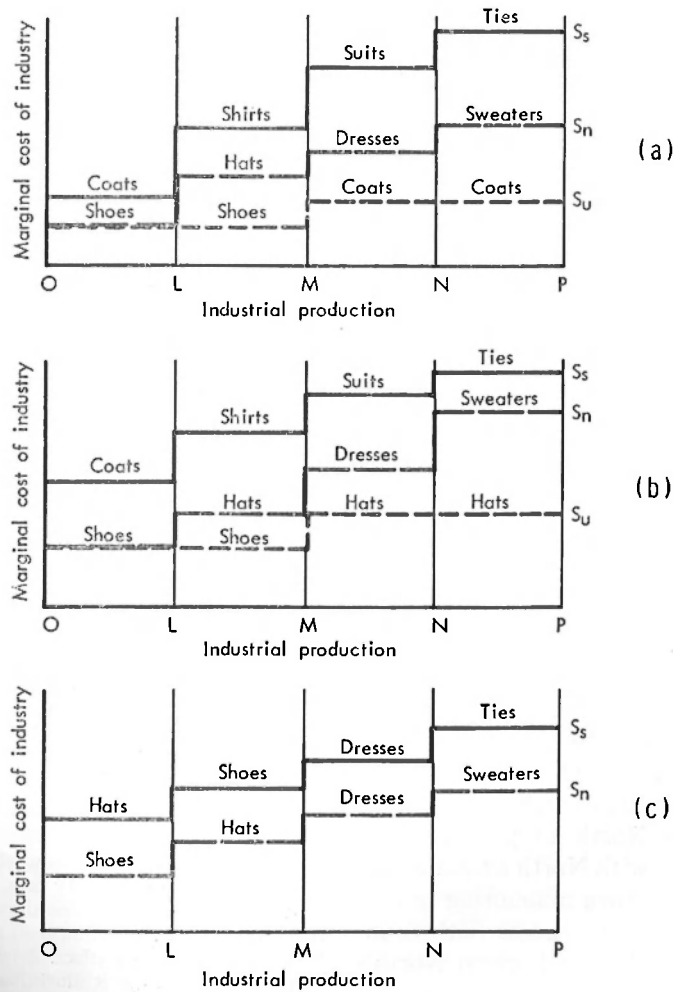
Marginal cost of industry

Ties
$S_s$
Suits
Shirts
Sweaters
$S_n$
Dresses
Hats
(a)
Coats
Coats
Coats
$S_u$
Shoes
Shoes
O L M N P
Industrial production

Marginal cost of industry

Ties
$S_s$
Suits
Sweaters
$S_n$
Shirts
Coats
Dresses
(b)
Hats
Hats
Hats
$S_u$
Shoes
Shoes
O L M N P
Industrial production

Marginal cost of industry

Ties
$S_s$
Dresses
Shoes
Sweaters
$S_n$
Dresses
Hats
(c)
Hats
Shoes
O L M N P
Industrial production